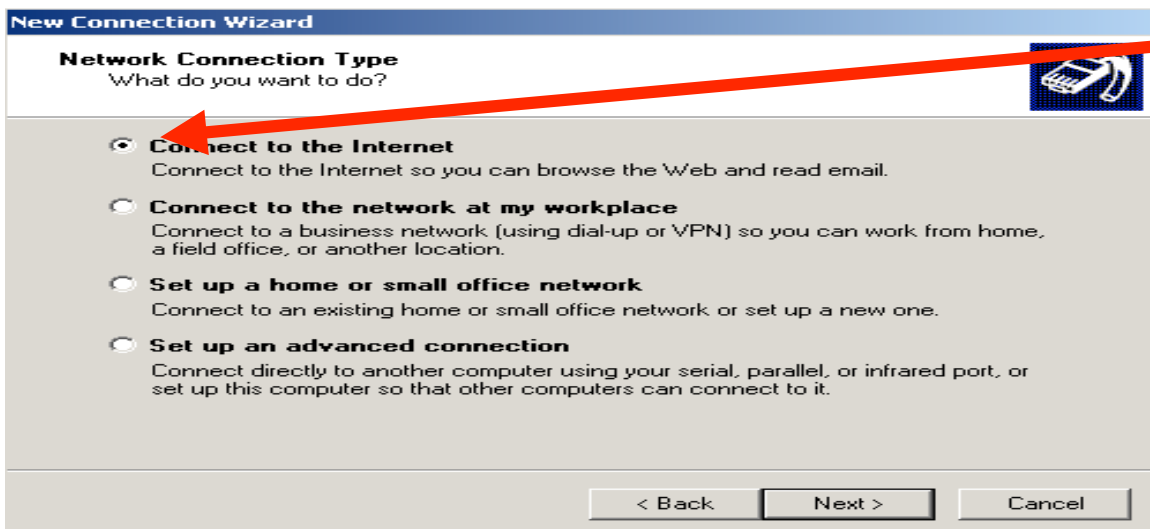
New Connection Wizard

Network Connection Type
What do you want to do?

Connect to the Internet
Connect to the Internet so you can browse the Web and read email.

Connect to the network at my workplace
Connect to a business network (using dial-up or VPN) so you can work from home, a field office, or another location.

Set up a home or small office network
Connect to an existing home or small office network or set up a new one.

Set up an advanced connection
Connect directly to another computer using your serial, parallel, or infrared port, or set up this computer so that other computers can connect to it.

< Back
Next >
Cancel